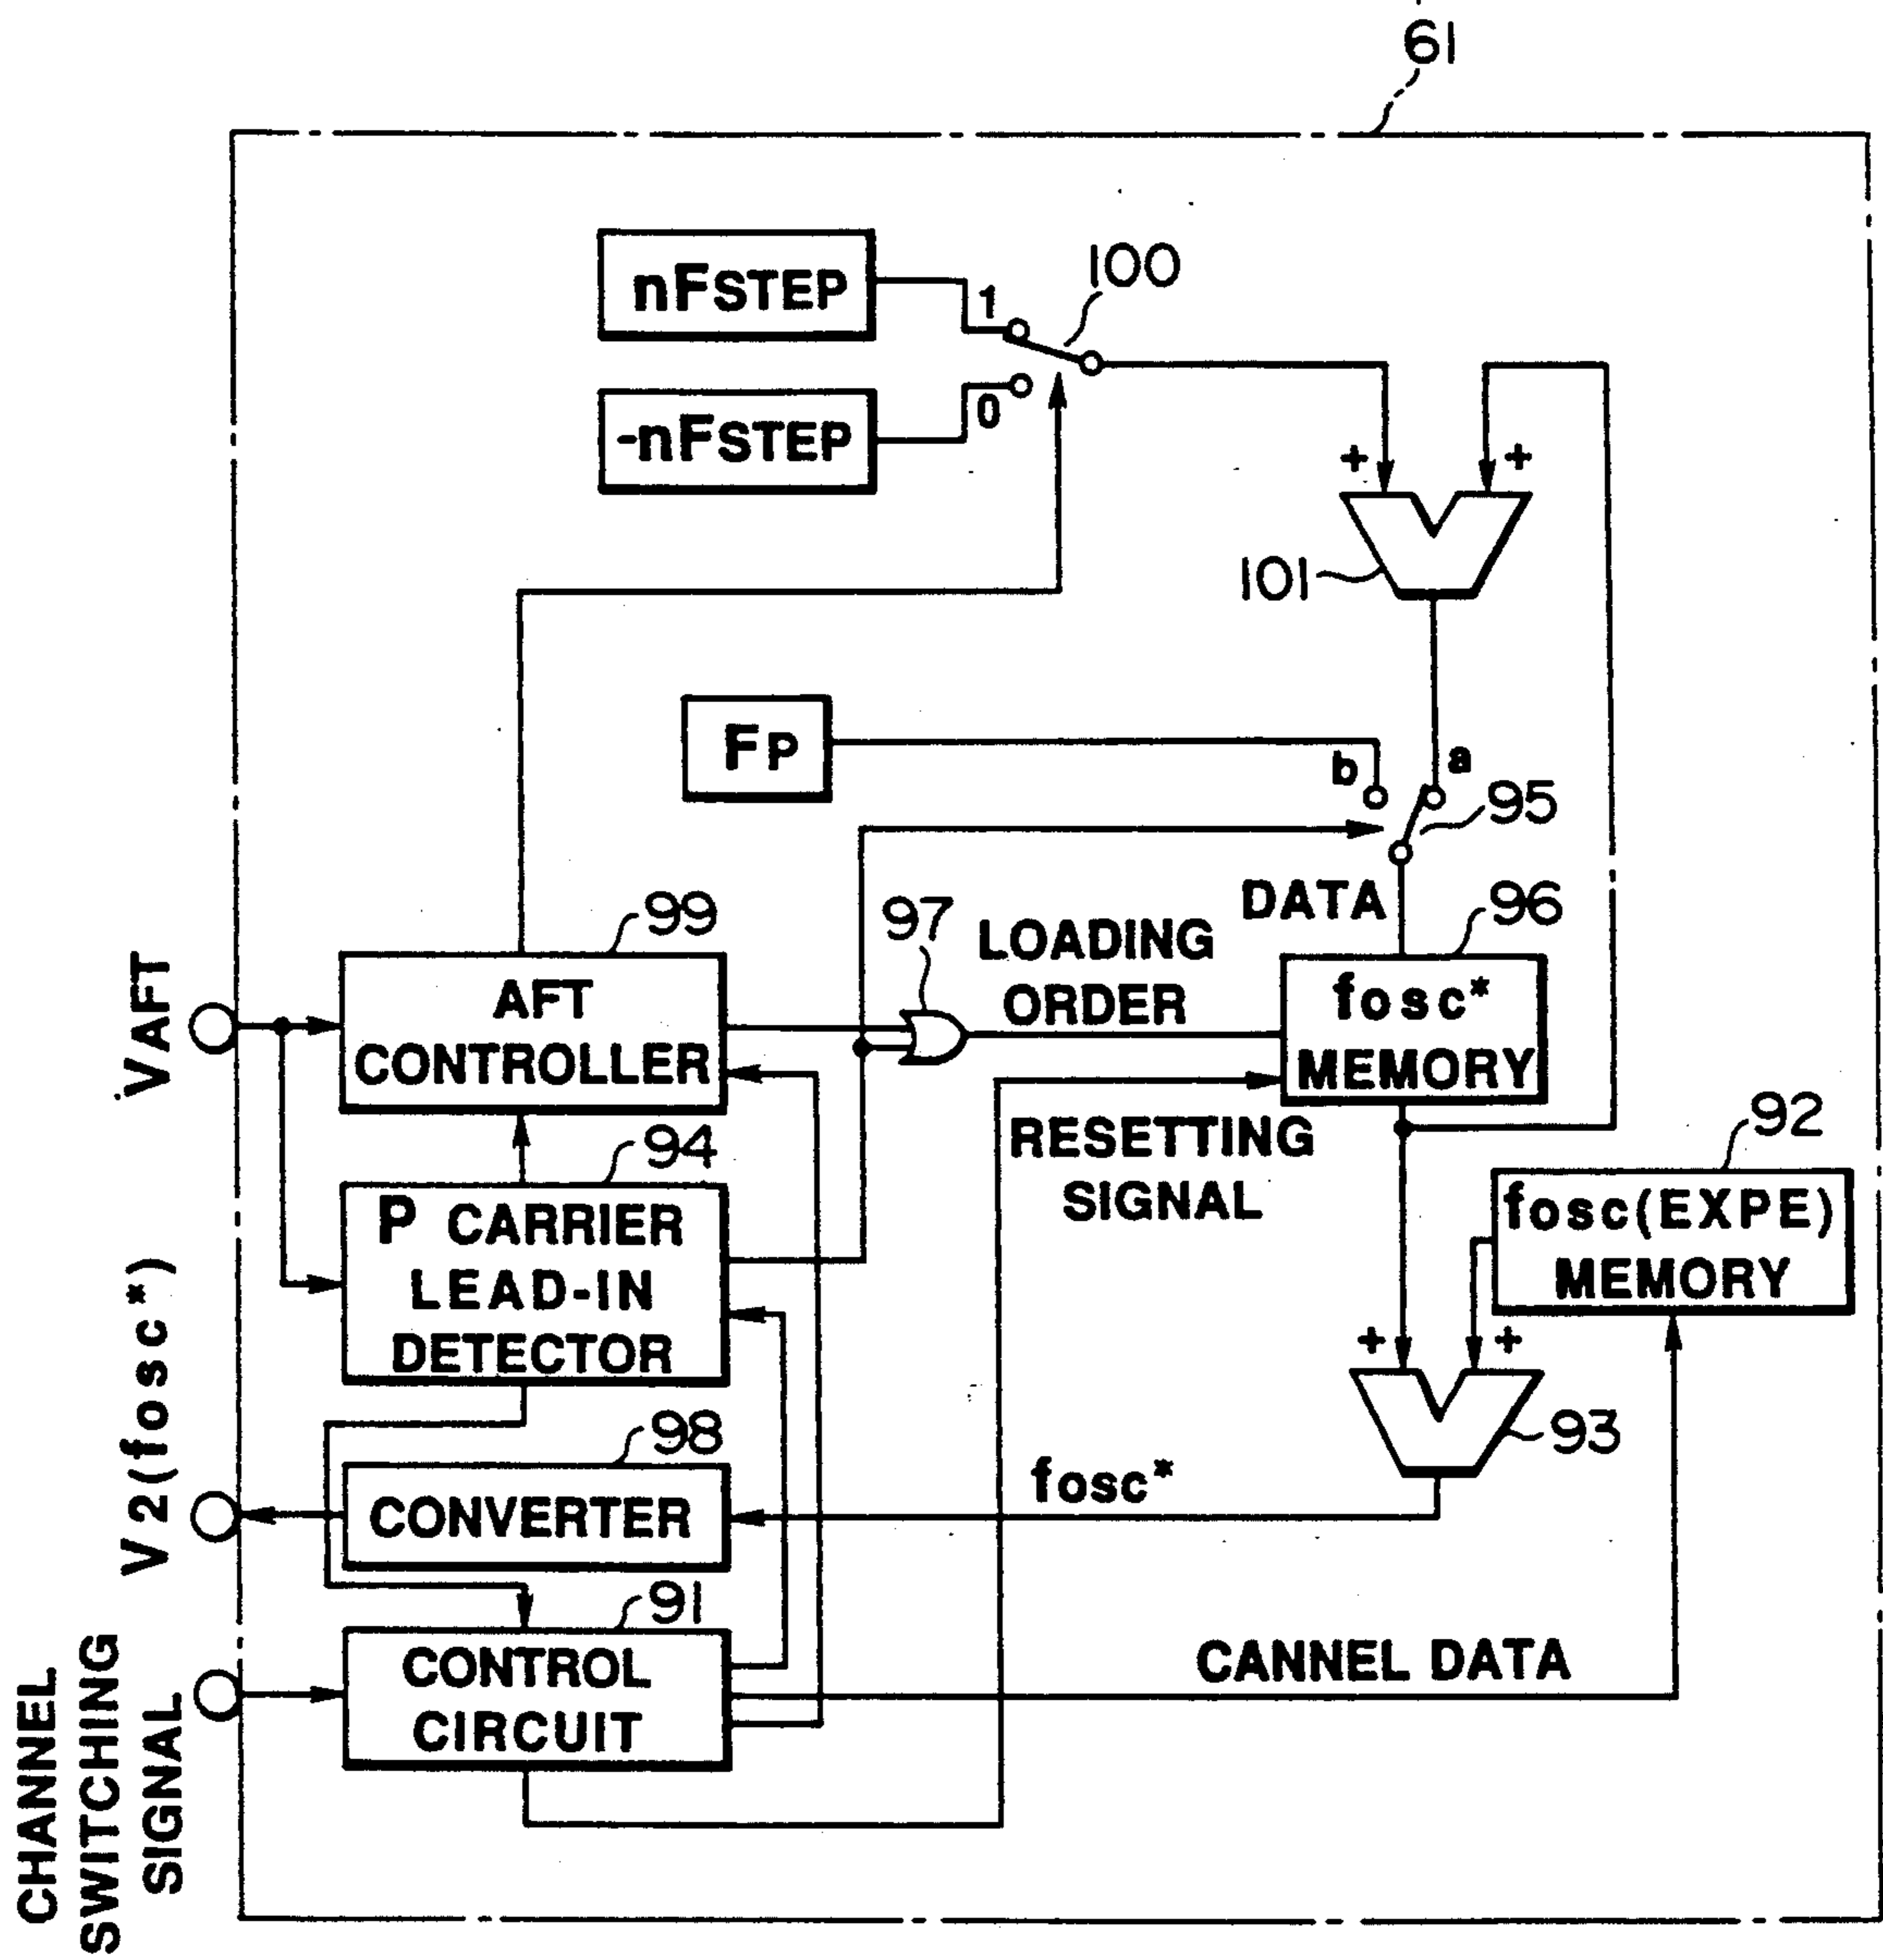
61

nFSTEP

-nFSTEP

100

1

0

+

+

101

FP

b

a

95

DATA

96

97

LOADING ORDER

99

AFT CONTROLLER

fosc* MEMORY

VAFT

RESETTING SIGNAL

94

92

P CARRIER LEAD-IN DETECTOR

fosc(EXPE) MEMORY

$V_2(fosc^*)$

+

+

98

93

fosc*

CONVERTER

91

CONTROL CIRCUIT

CANNEL DATA

CHANNEL SWITCHING SIGNAL